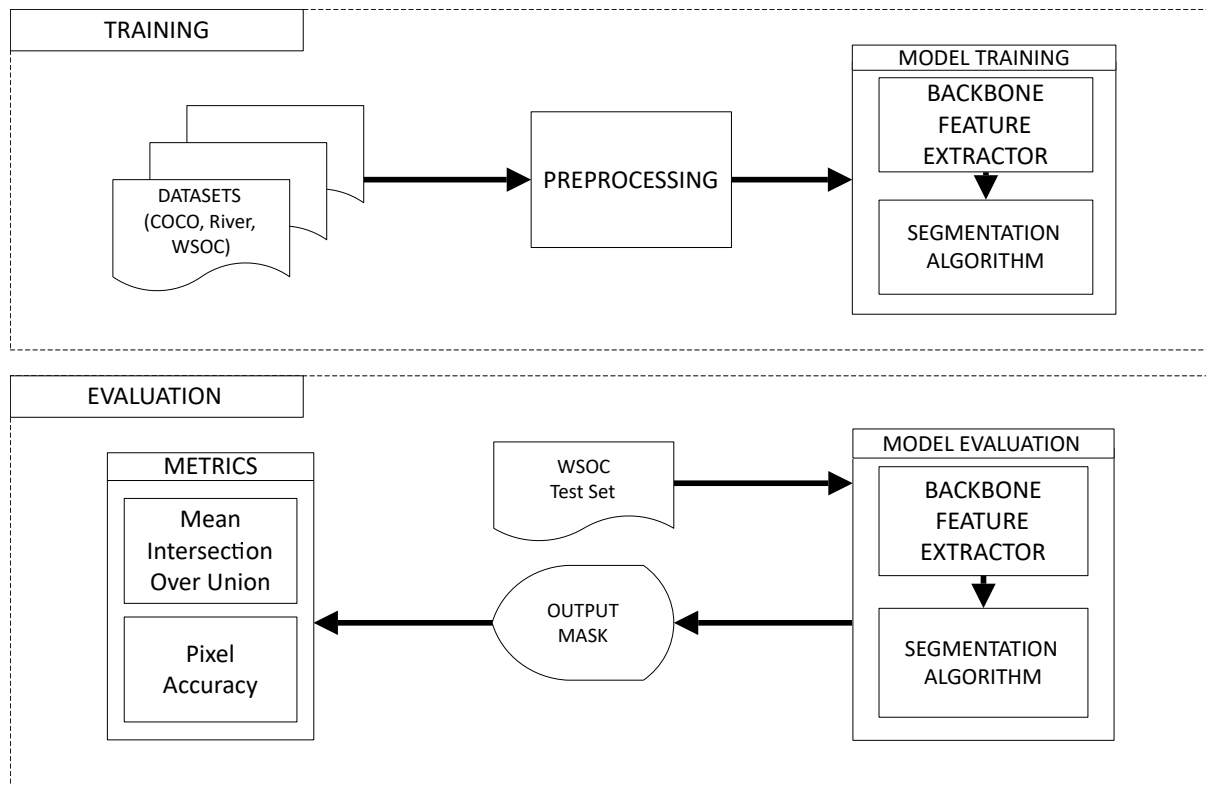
TRAINING

DATASETS (COCO, River, WSOC)

PREPROCESSING

MODEL TRAINING

BACKBONE FEATURE EXTRACTOR

SEGMENTATION ALGORITHM

EVALUATION

METRICS

Mean Intersection Over Union

Pixel Accuracy

WSOC Test Set

OUTPUT MASK

MODEL EVALUATION

BACKBONE FEATURE EXTRACTOR

SEGMENTATION ALGORITHM